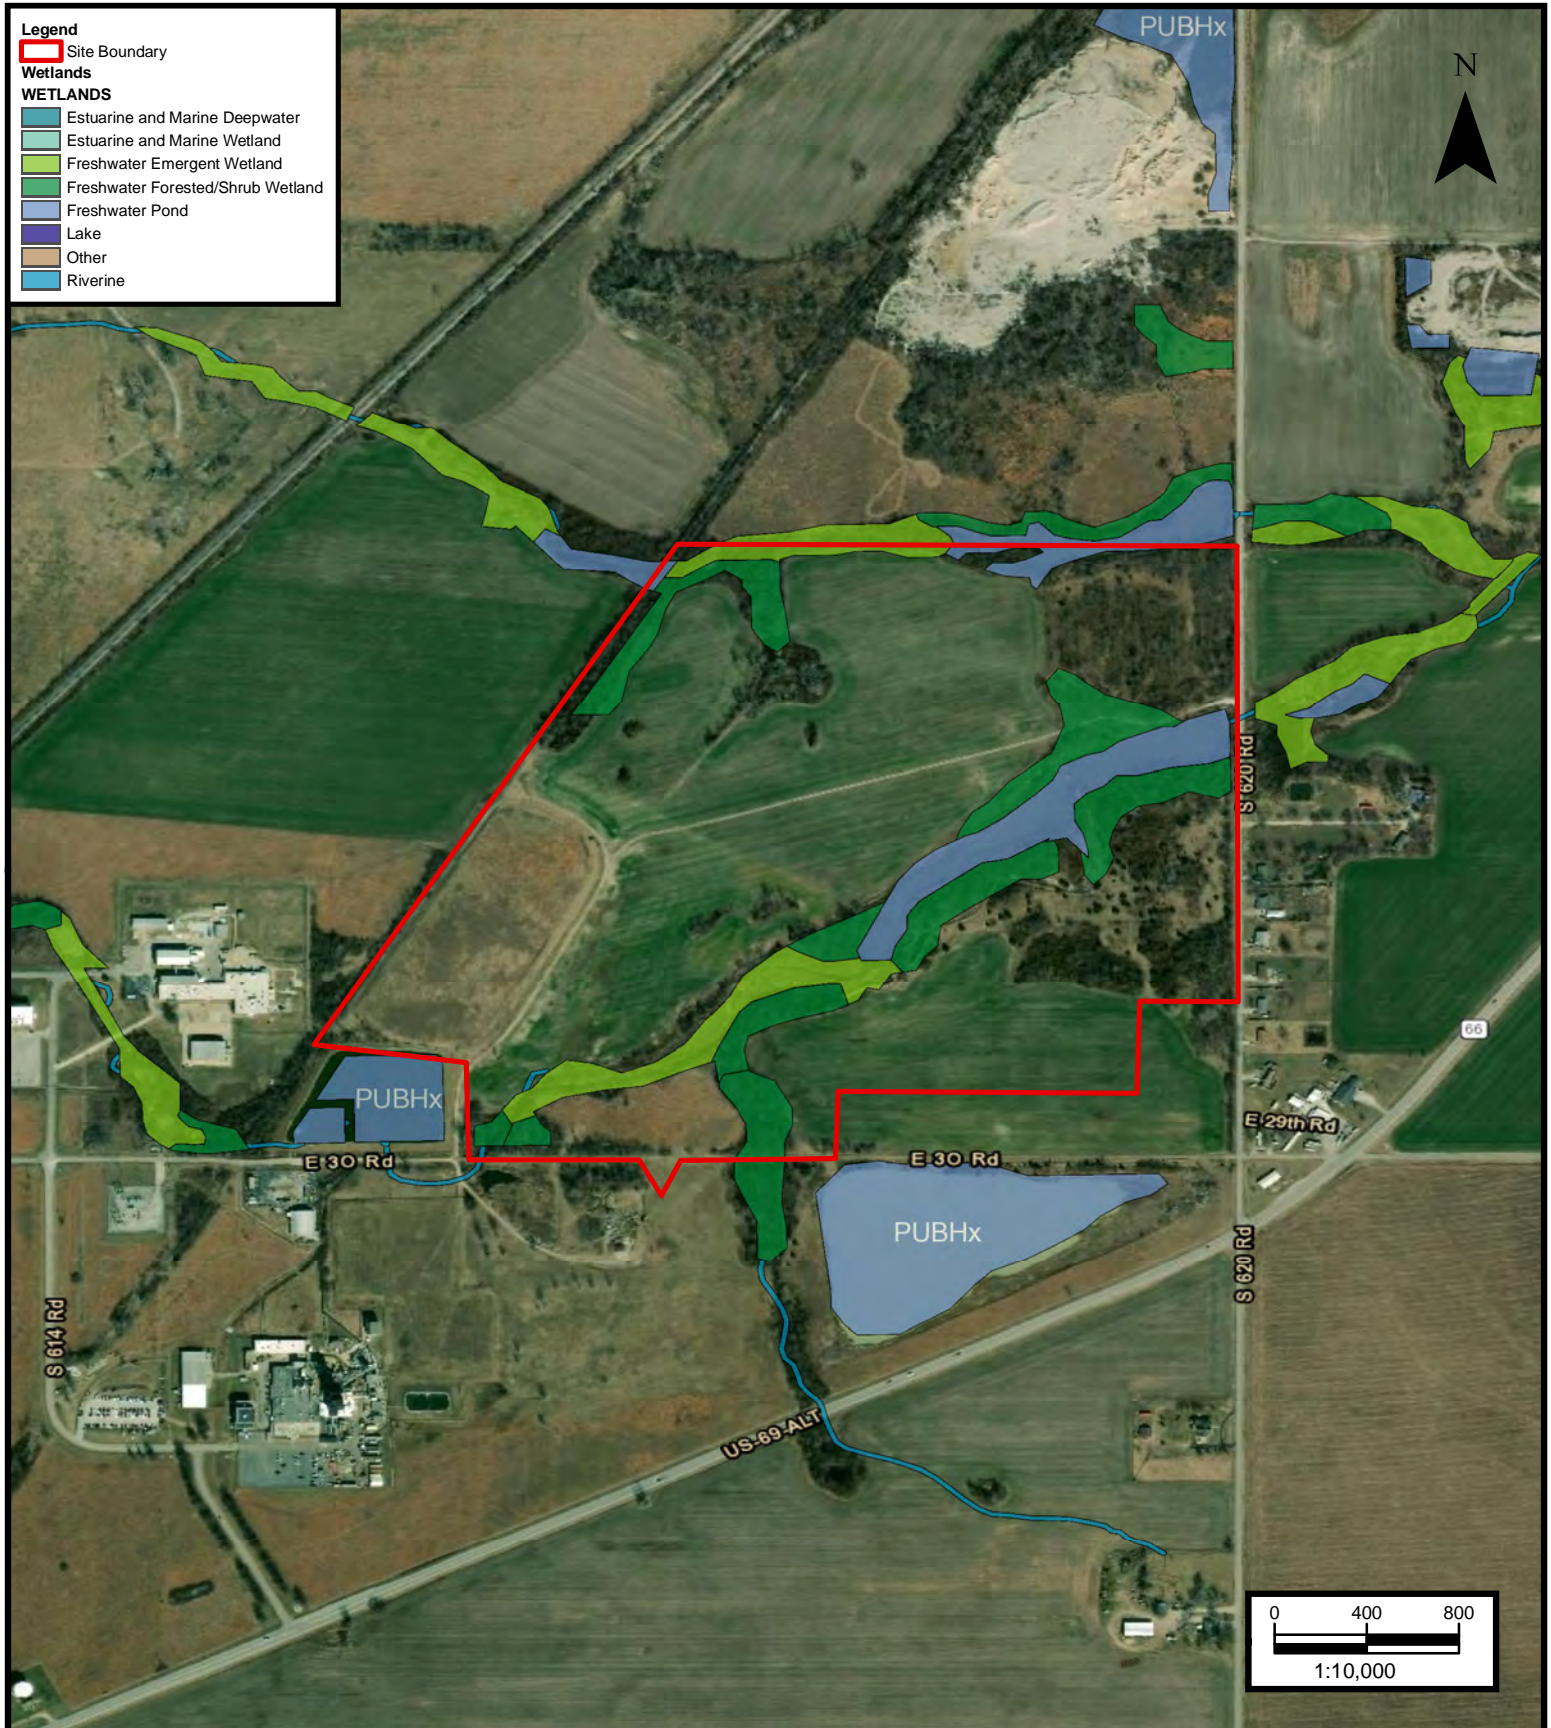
Legend
Site Boundary
Wetlands
WETLANDS
Estuarine and Marine Deepwater
Estuarine and Marine Wetland
Freshwater Emergent Wetland
Freshwater Forested/Shrub Wetland
Freshwater Pond
Lake
Other
Riverine

N

PUBHx

PUBHx

PUBHx

S 620 Rd

66

E 29th Rd

E 30 Rd

E 30 Rd

S 620 Rd

S 614 Rd

US-69 ALT

0 400 800
1:10,000